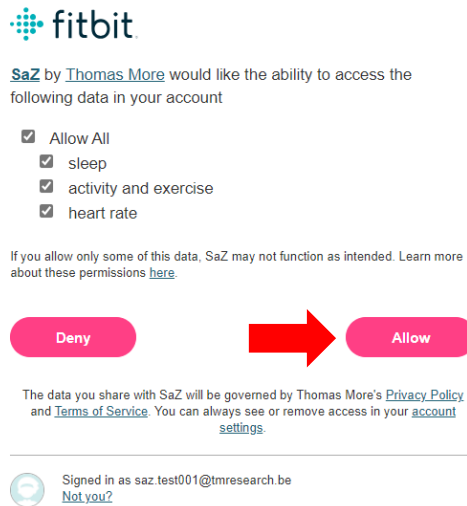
fitbit

SaZ by Thomas More would like the ability to access the following data in your account

Allow All
sleep
activity and exercise
heart rate

If you allow only some of this data, SaZ may not function as intended. Learn more about these permissions here.

Deny

Allow

The data you share with SaZ will be governed by Thomas More's Privacy Policy and Terms of Service. You can always see or remove access in your account settings.

Signed in as saz.test001@tmresearch.be
Not you?